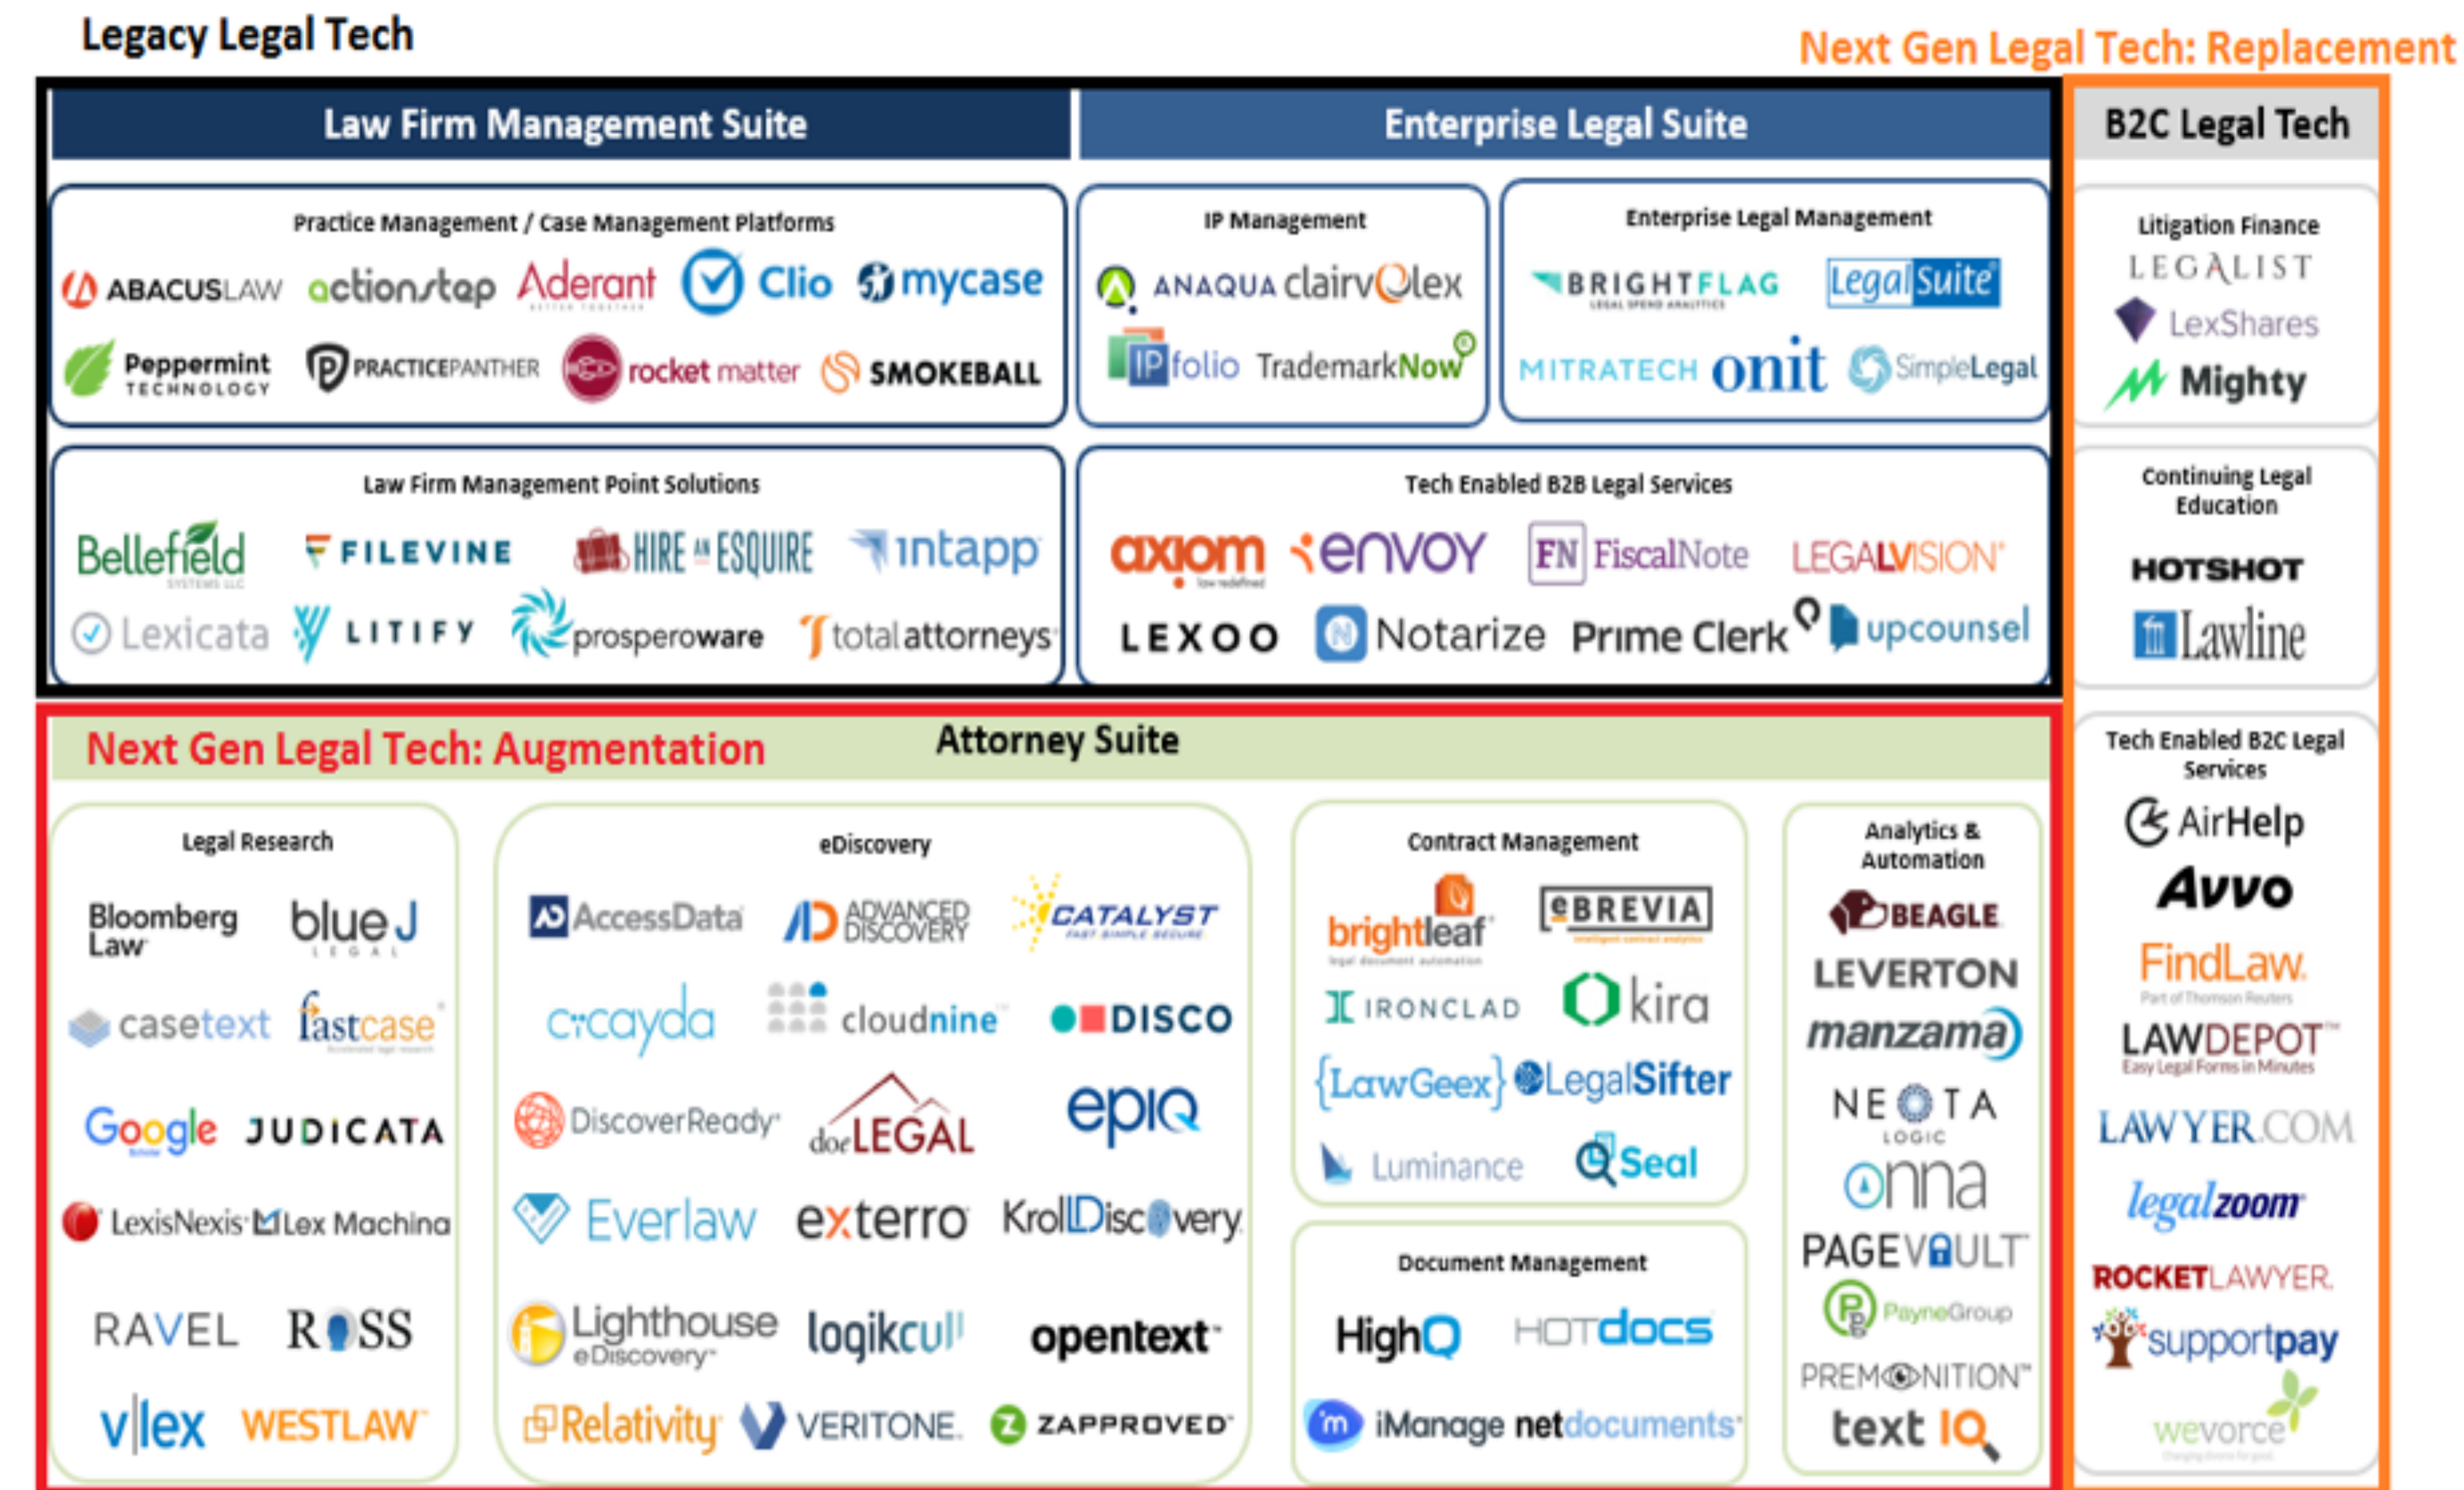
Legacy Legal Tech

Next Gen Legal Tech: Replacement

Law Firm Management Suite

Enterprise Legal Suite

B2C Legal Tech

Practice Management / Case Management Platforms

ABACUSLAW actionstep Aderant Clio mycase Peppermint TECHNOLOGY PRACTICEPANTHER rocket matter SMOKEBALL

IP Management

ANAQUA clarivate IPfolio TrademarkNow

Enterprise Legal Management

BRIGHTFLAG LegalSuite MITRATECH onit SimpleLegal

Litigation Finance

LEGALIST LexShares Mighty

Law Firm Management Point Solutions

Bellefield FILEVINE HIRE AN ESQUIRE intapp Lexicata LITIFY prosperoware totalattorneys

Tech Enabled B2B Legal Services

axiom envoy FiscalNote LEGALVISION LEXOO Notarize Prime Clerk upcounsel

Continuing Legal Education

HOTSHOT Lawline

Next Gen Legal Tech: Augmentation

Attorney Suite

Tech Enabled B2C Legal Services

AirHelp Avvo FindLaw LAWDEPOT LAWYER.COM legalzoom ROCKETLAWYER supportpay wevorce

Legal Research

Bloomberg Law blue J LEGAL casetext fastcase Google JUDICATA LexisNexis Lex Machina RAVEL ROSS vlex WESTLAW

eDiscovery

AccessData ADVANCED DISCOVERY CATALYST cicayda cloudnine DISCO DiscoverReady docLEGAL epiq Everlaw exterro KrollDiscovery Lighthouse eDiscovery logikcull opentext Relativity VERITONE ZAPPROVED

Contract Management

brightleaf eBREVIA IRONCLAD kira LawGeex LegalSifter Luminance Seal

Document Management

HighQ HOTdocs iManage netdocuments

Analytics & Automation

BEAGLE LEVERTON manzama NEOTA LOGIC onna PAGEVAULT PayneGroup PREMONITION text IQ